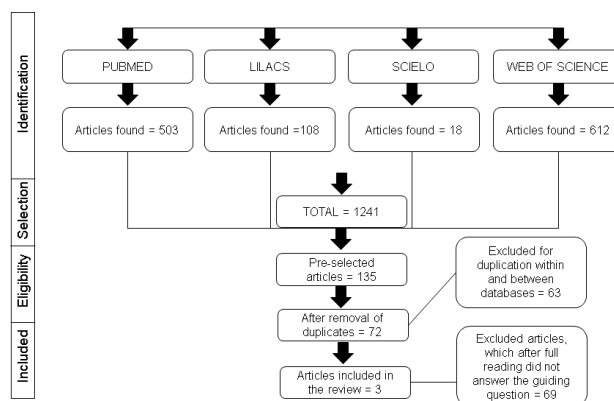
Identification

PUBMED

LILACS

SCIELO

WEB OF SCIENCE

Articles found = 503

Articles found =108

Articles found = 18

Articles found = 612

Selection

TOTAL = 1241

Eligibility

Pre-selected articles = 135

Excluded for duplication within and between databases = 63

After removal of duplicates = 72

Included

Excluded articles, which after full reading did not answer the guiding question = 69

Articles included in the review = 3